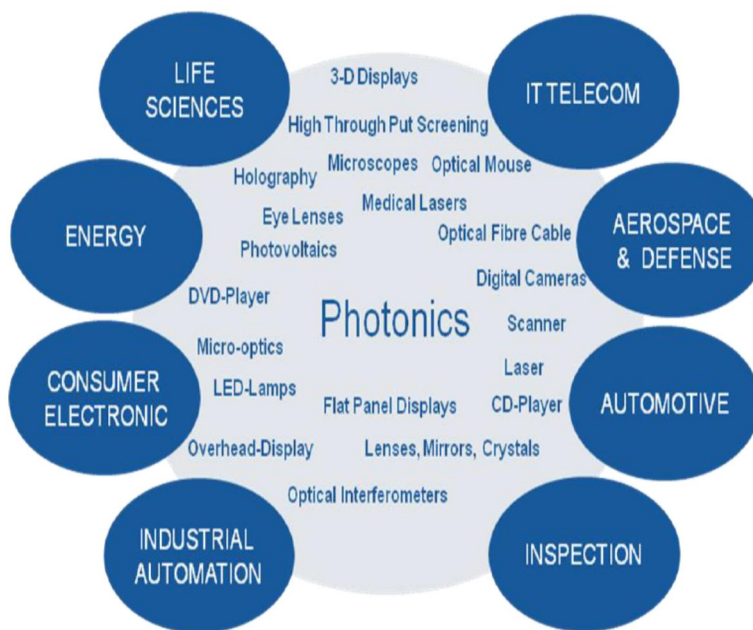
LIFE SCIENCES

IT TELECOM

ENERGY

AEROSPACE & DEFENSE

CONSUMER ELECTRONIC

AUTOMOTIVE

INDUSTRIAL AUTOMATION

INSPECTION

3-D Displays

High Through Put Screening

Microscopes

Optical Mouse

Holography

Medical Lasers

Eye Lenses

Optical Fibre Cable

Photovoltaics

Digital Cameras

DVD-Player

Photonics

Scanner

Micro-optics

Laser

LED-Lamps

Flat Panel Displays

CD-Player

Overhead-Display

Lenses, Mirrors, Crystals

Optical Interferometers